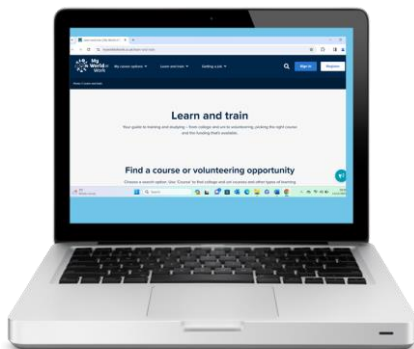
My World of Work

My career options ▾

Learn and train ▾

Getting a job ▾

Sign in

Register

Learn and train

Your guide to training and studying – from college and uni to volunteering, picking the right course and the funding that's available.

Find a course or volunteering opportunity

Choose a search option. Use 'Course' to find college and uni courses and other types of learning.

Search